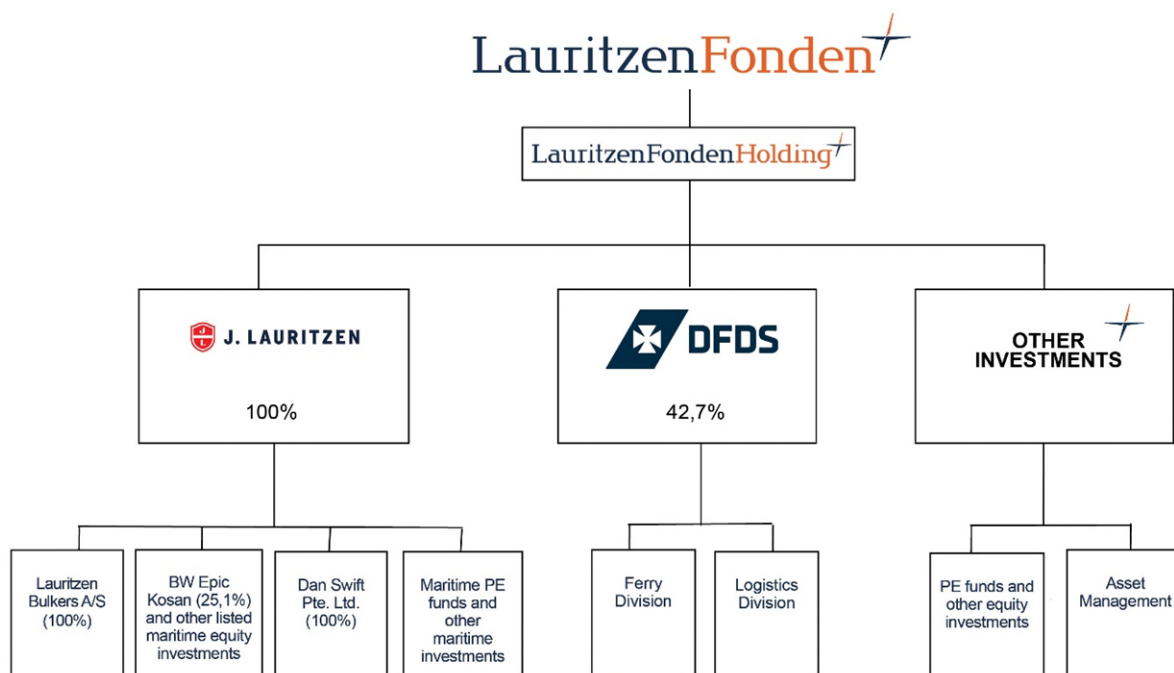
LauritzenFonden

LauritzenFondenHolding

J. LAURITZEN

100%

DFDS

42,7%

OTHER INVESTMENTS

Lauritzen Bulkers A/S (100%)

BW Epic Kosan (25,1%) and other listed maritime equity investments

Dan Swift Pte. Ltd. (100%)

Maritime PE funds and other maritime investments

Ferry Division

Logistics Division

PE funds and other equity investments

Asset Management